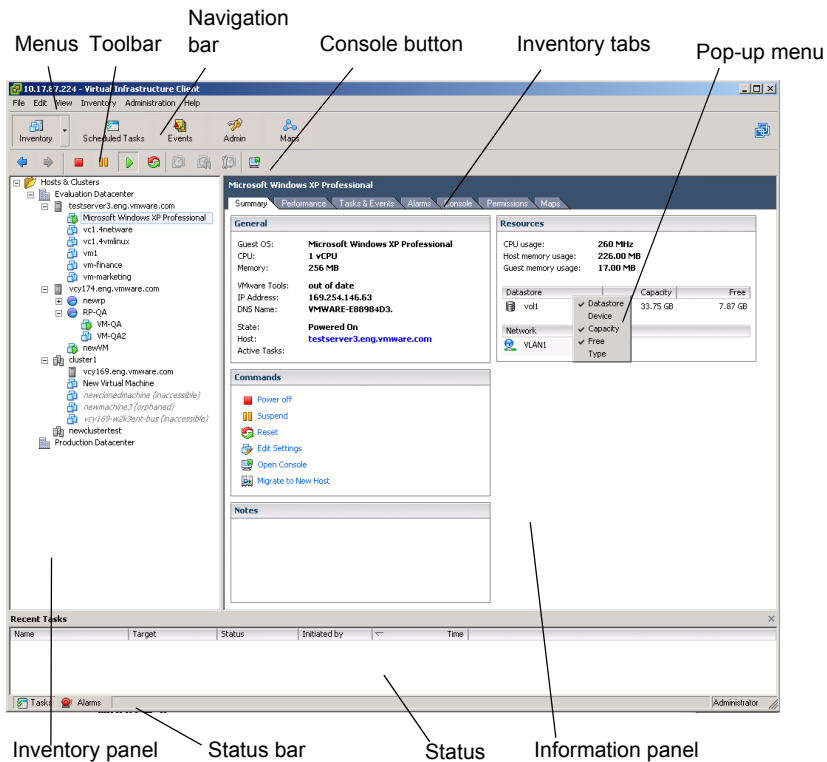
Navigation bar

Menus Toolbar

Console button

Inventory tabs

Pop-up menu

10.17.87.224 - Virtual Infrastructure Client

File Edit View Inventory Administration Help

Inventory Scheduled Tasks Events Admin Maps

Hosts & Clusters
Evaluation Datacenter
testserver3.eng.vmware.com
Microsoft Windows XP Professional
vc1.4netware
vc1.4vmlinux
vm1
vm-finance
vm-marketing
vcy174.eng.vmware.com
newrp
RP-QA
VM-QA
VM-QA2
newVM
cluster1
vcy169.eng.vmware.com
New Virtual Machine
newclonedmachine (inaccessible)
newmachine3 (orphaned)
vcy169-w2K3ent-bus (inaccessible)
newclustertest
Production Datacenter

Microsoft Windows XP Professional

Summary Performance Tasks & Events Alarms Console Permissions Maps

General

Guest OS: Microsoft Windows XP Professional
CPU: 1 vCPU
Memory: 256 MB

VMware Tools: out of date
IP Address: 169.254.146.63
DNS Name: VMWARE-E88984D3.

State: Powered On
Host: testserver3.eng.vmware.com
Active Tasks:

Commands

Power off
Suspend
Reset
Edit Settings
Open Console
Migrate to New Host

Notes

Resources

CPU usage: 260 MHz
Host memory usage: 226.00 MB
Guest memory usage: 17.00 MB

| Datastore | Capacity | Free |
|---|---|---|
| vol1 | 33.75 GB | 7.87 GB |

Datastore
Device
Capacity
Free
Type

Network
VLAN1

Recent Tasks

| Name | Target | Status | Initiated by | Time |
|---|---|---|---|---|

Tasks Alarms Administrator

Inventory panel Status bar Status Information panel